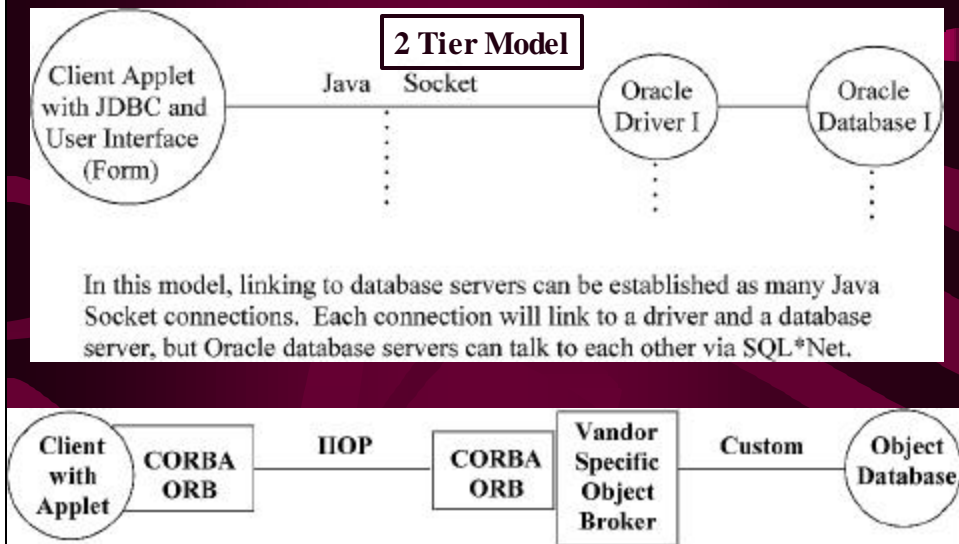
2 Tier Model

Client Applet with JDBC and User Interface (Form)

Java Socket

Oracle Driver I

Oracle Database I

In this model, linking to database servers can be established as many Java Socket connections. Each connection will link to a driver and a database server, but Oracle database servers can talk to each other via SQL*Net.

Client with Applet

CORBA ORB

IIOP

CORBA ORB

Vandor Specific Object Broker

Custom

Object Database